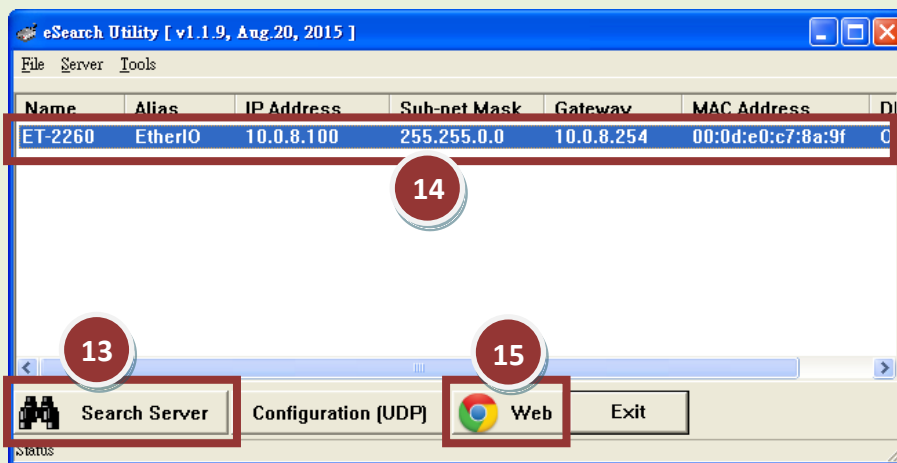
eSearch Utility [ v1.1.9, Aug.20, 2015 ]

File Server Tools

| Name | Alias | IP Address | Sub-net Mask | Gateway | MAC Address | DI |
|---|---|---|---|---|---|---|
| ET-2260 | EtherIO | 10.0.8.100 | 255.255.0.0 | 10.0.8.254 | 00:0d:e0:c7:8a:9f | C |

14

13

15

Search Server

Configuration (UDP)

Web

Exit

Status